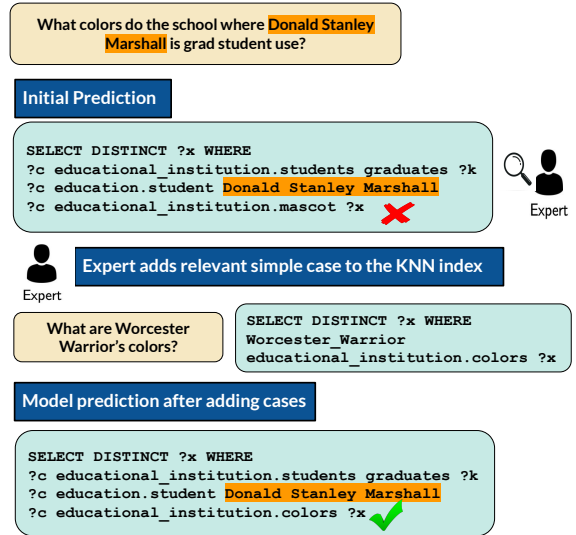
What colors do the school where Donald Stanley Marshall is grad student use?

Initial Prediction

SELECT DISTINCT ?x WHERE
?c educational_institution.students graduates ?k
?c education.student Donald Stanley Marshall
?c educational_institution.mascot ?x

Expert

Expert

Expert adds relevant simple case to the KNN index

What are Worcester Warrior's colors?

SELECT DISTINCT ?x WHERE
Worcester_Warrior
educational_institution.colors ?x

Model prediction after adding cases

SELECT DISTINCT ?x WHERE
?c educational_institution.students graduates ?k
?c education.student Donald Stanley Marshall
?c educational_institution.colors ?x